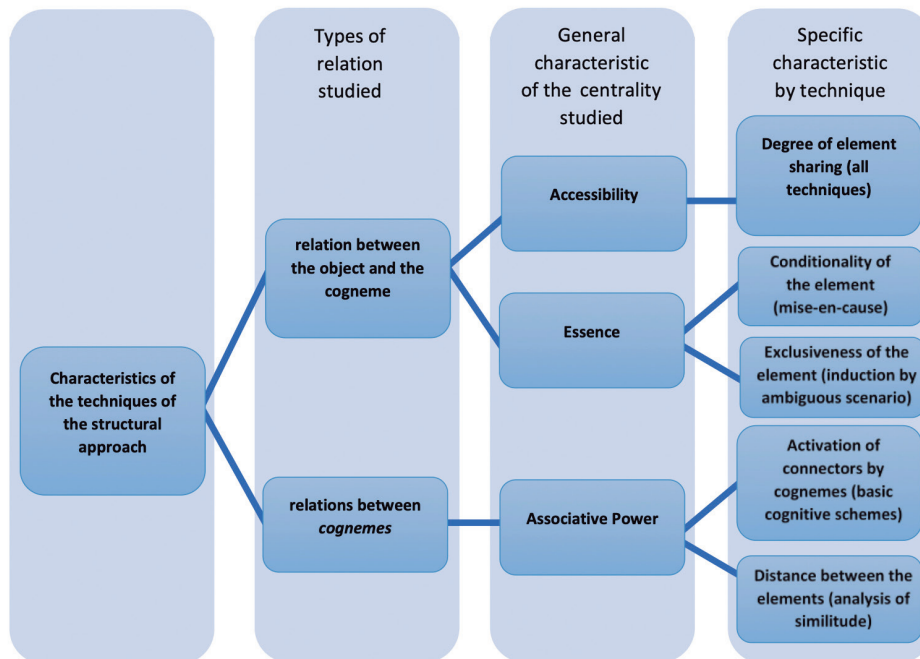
Types of relation studied

General characteristic of the centrality studied

Specific characteristic by technique

Characteristics of the techniques of the structural approach

relation between the object and the cogneme

relations between *cognemes*

Accessibility

Essence

Associative Power

Degree of element sharing (all techniques)

Conditionality of the element (mise-en-cause)

Exclusiveness of the element (induction by ambiguous scenario)

Activation of connectors by cognemes (basic cognitive schemes)

Distance between the elements (analysis of similitude)